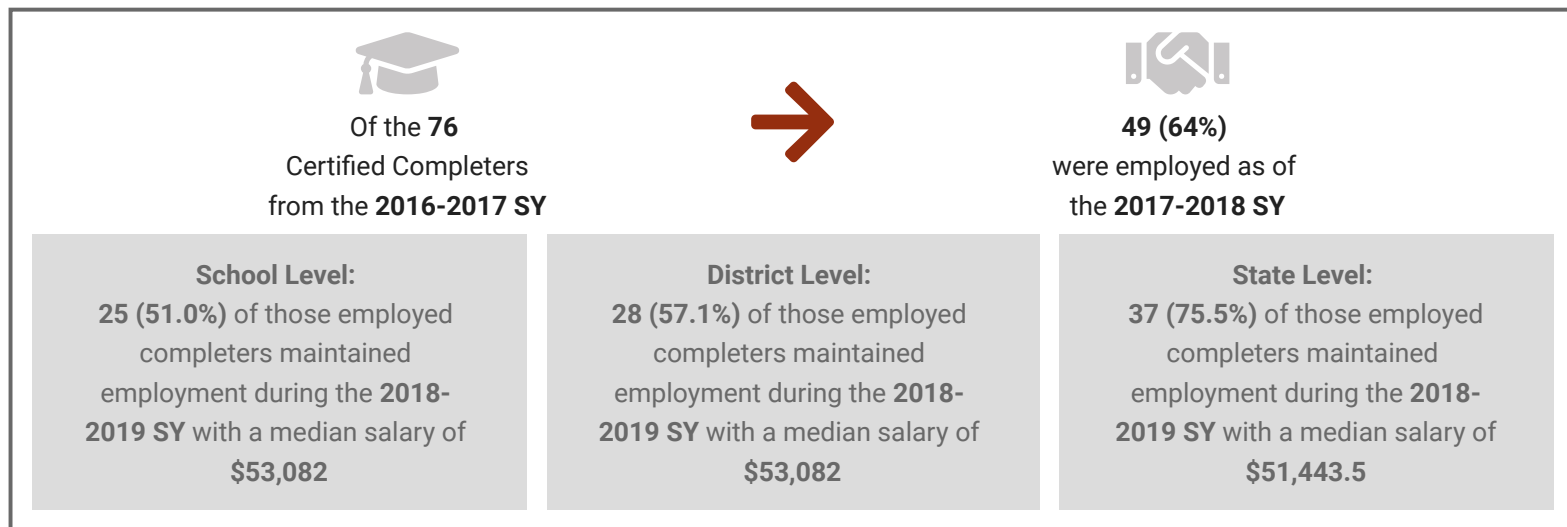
Of the **76** Certified Completers from the **2016-2017 SY**

**49 (64%)** were employed as of the **2017-2018 SY**

**School Level:**
**25 (51.0%)** of those employed completers maintained employment during the **2018-2019 SY** with a median salary of **$53,082**

**District Level:**
**28 (57.1%)** of those employed completers maintained employment during the **2018-2019 SY** with a median salary of **$53,082**

**State Level:**
**37 (75.5%)** of those employed completers maintained employment during the **2018-2019 SY** with a median salary of **$51,443.5**